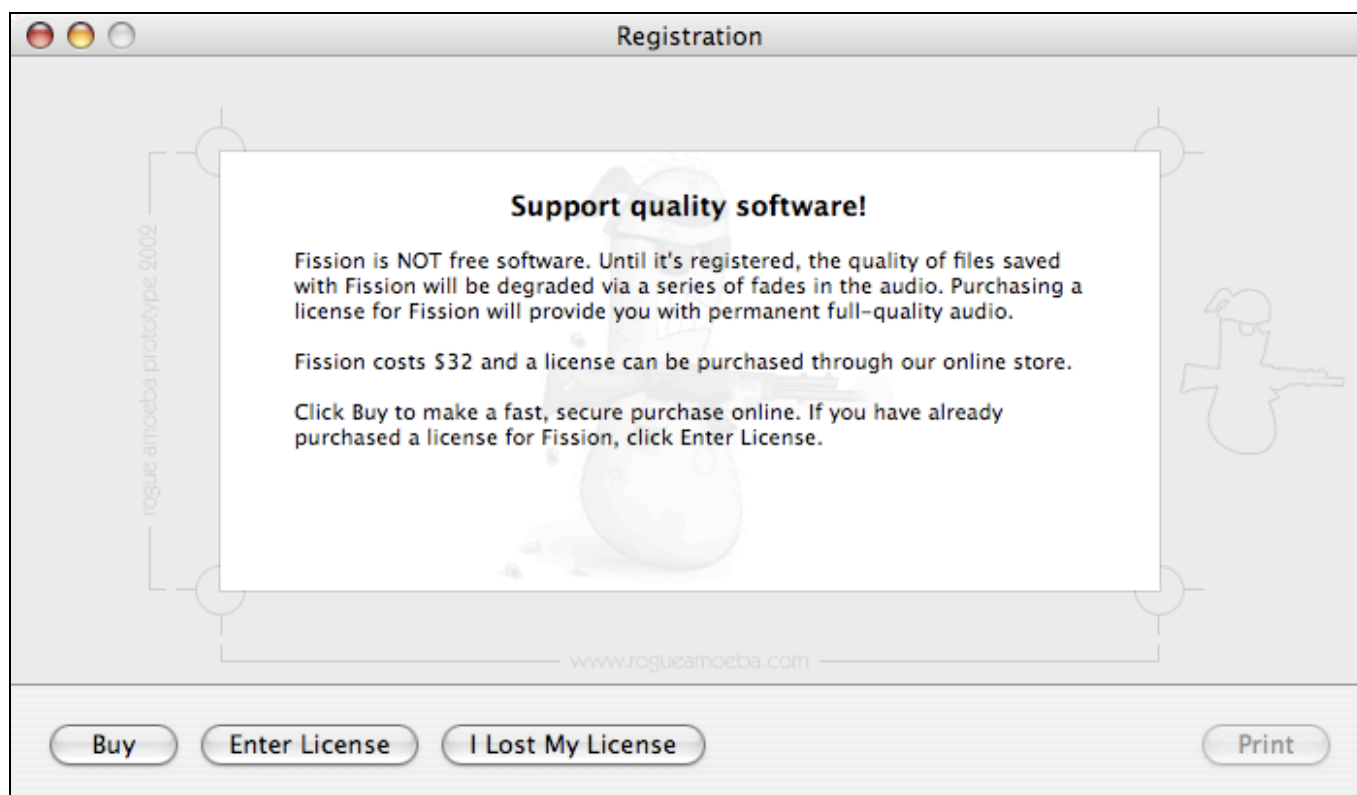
Registration

rogue amoeba prototype 2002

Support quality software!

Fission is NOT free software. Until it's registered, the quality of files saved with Fission will be degraded via a series of fades in the audio. Purchasing a license for Fission will provide you with permanent full-quality audio.

Fission costs $32 and a license can be purchased through our online store.

Click Buy to make a fast, secure purchase online. If you have already purchased a license for Fission, click Enter License.

www.rogueamoeba.com

Buy

Enter License

I Lost My License

Print